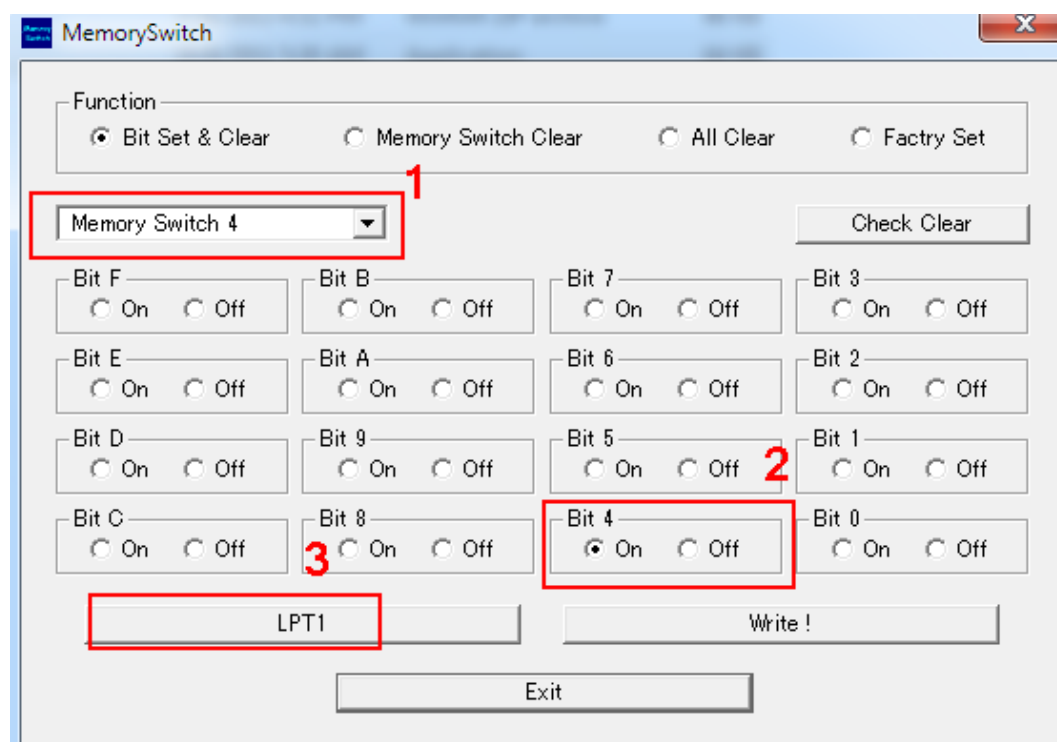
MemorySwitch

Function
Bit Set & Clear
Memory Switch Clear
All Clear
Factry Set

1

Memory Switch 4

Check Clear

Bit F
On
Off

Bit B
On
Off

Bit 7
On
Off

Bit 3
On
Off

Bit E
On
Off

Bit A
On
Off

Bit 6
On
Off

Bit 2
On
Off

Bit D
On
Off

Bit 9
On
Off

Bit 5
On
Off

2

Bit 1
On
Off

Bit C
On
Off

Bit 8
3
On
Off

Bit 4
On
Off

Bit 0
On
Off

LPT1

Write !

Exit